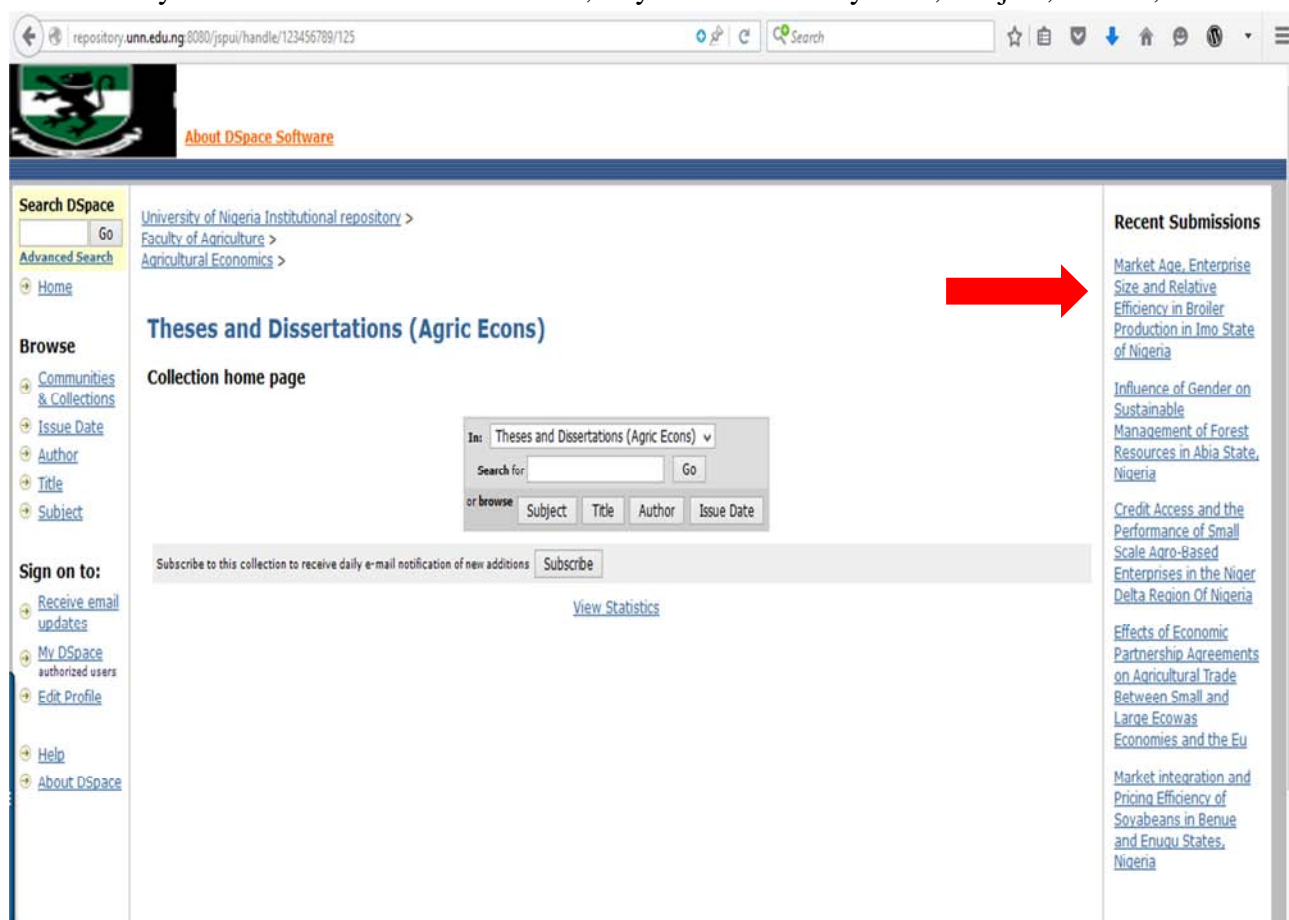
repository.unn.edu.ng:8080/jspui/handle/123456789/125

Search

About DSpace Software

Search DSpace
Go
Advanced Search
Home

Browse
Communities & Collections
Issue Date
Author
Title
Subject

Sign on to:
Receive email updates
My DSpace authorized users
Edit Profile

Help
About DSpace

University of Nigeria Institutional repository >
Faculty of Agriculture >
Agricultural Economics >

Theses and Dissertations (Agric Econs)

Collection home page

In: Theses and Dissertations (Agric Econs)
Search for
Go
or browse Subject Title Author Issue Date

Subscribe to this collection to receive daily e-mail notification of new additions Subscribe

View Statistics

Recent Submissions

Market Age, Enterprise Size and Relative Efficiency in Broiler Production in Imo State of Nigeria

Influence of Gender on Sustainable Management of Forest Resources in Abia State, Nigeria

Credit Access and the Performance of Small Scale Agro-Based Enterprises in the Niger Delta Region Of Nigeria

Effects of Economic Partnership Agreements on Agricultural Trade Between Small and Large Ecowas Economies and the Eu

Market integration and Pricing Efficiency of Soyabeans in Benue and Enugu States, Nigeria